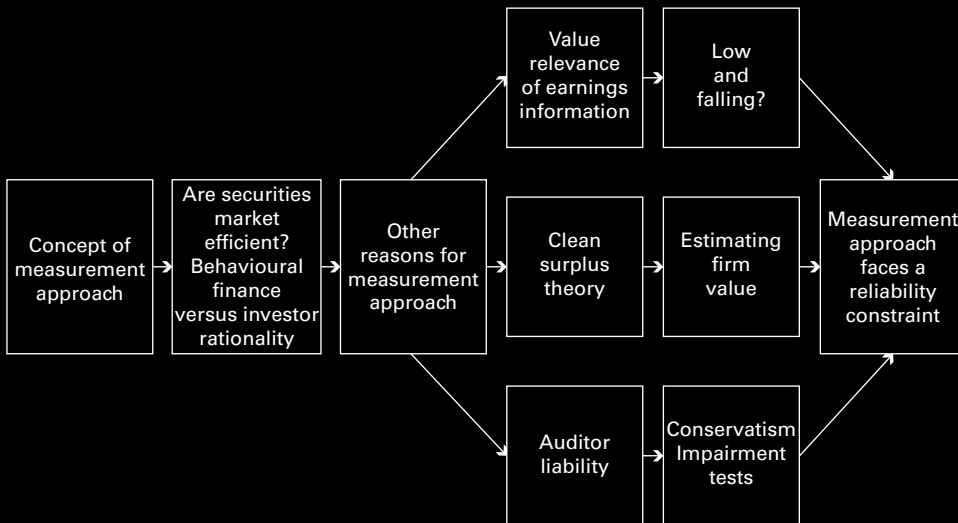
Concept of measurement approach

Are securities market efficient? Behavioural finance versus investor rationality

Other reasons for measurement approach

Value relevance of earnings information

Low and falling?

Clean surplus theory

Estimating firm value

Auditor liability

Conservatism Impairment tests

Measurement approach faces a reliability constraint